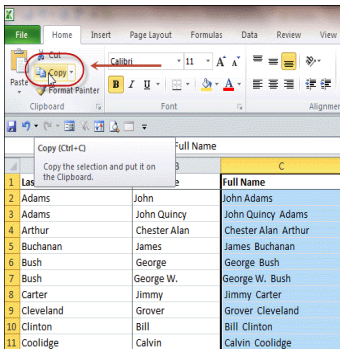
File Home Insert Page Layout Formulas Data Review View

Cut
Copy
Paste
Format Painter
Clipboard

Calibri 11 A A
B I U
Font

Alignment

Full Name

Copy (Ctrl+C)

Copy the selection and put it on the Clipboard.

| | A | B | C |
|---|---|---|---|
| 1 | Las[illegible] | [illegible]e | Full Name |
| 2 | Adams | John | John Adams |
| 3 | Adams | John Quincy | John Quincy Adams |
| 4 | Arthur | Chester Alan | Chester Alan Arthur |
| 5 | Buchanan | James | James Buchanan |
| 6 | Bush | George | George Bush |
| 7 | Bush | George W. | George W. Bush |
| 8 | Carter | Jimmy | Jimmy Carter |
| 9 | Cleveland | Grover | Grover Cleveland |
| 10 | Clinton | Bill | Bill Clinton |
| 11 | Coolidge | Calvin | Calvin Coolidge |